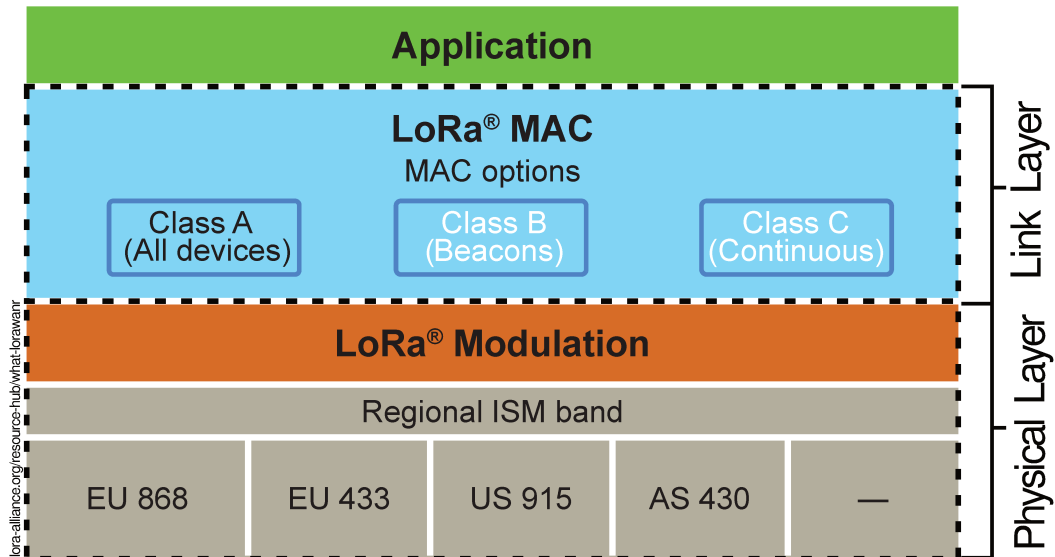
Application

LoRa® MAC
MAC options

Class A
(All devices)

Class B
(Beacons)

Class C
(Continuous)

LoRa® Modulation

Regional ISM band

| EU 868 | EU 433 | US 915 | AS 430 | — |
|---|---|---|---|---|

Link Layer

Physical Layer

lora-alliance.org/resource-hub/what-lorawanr